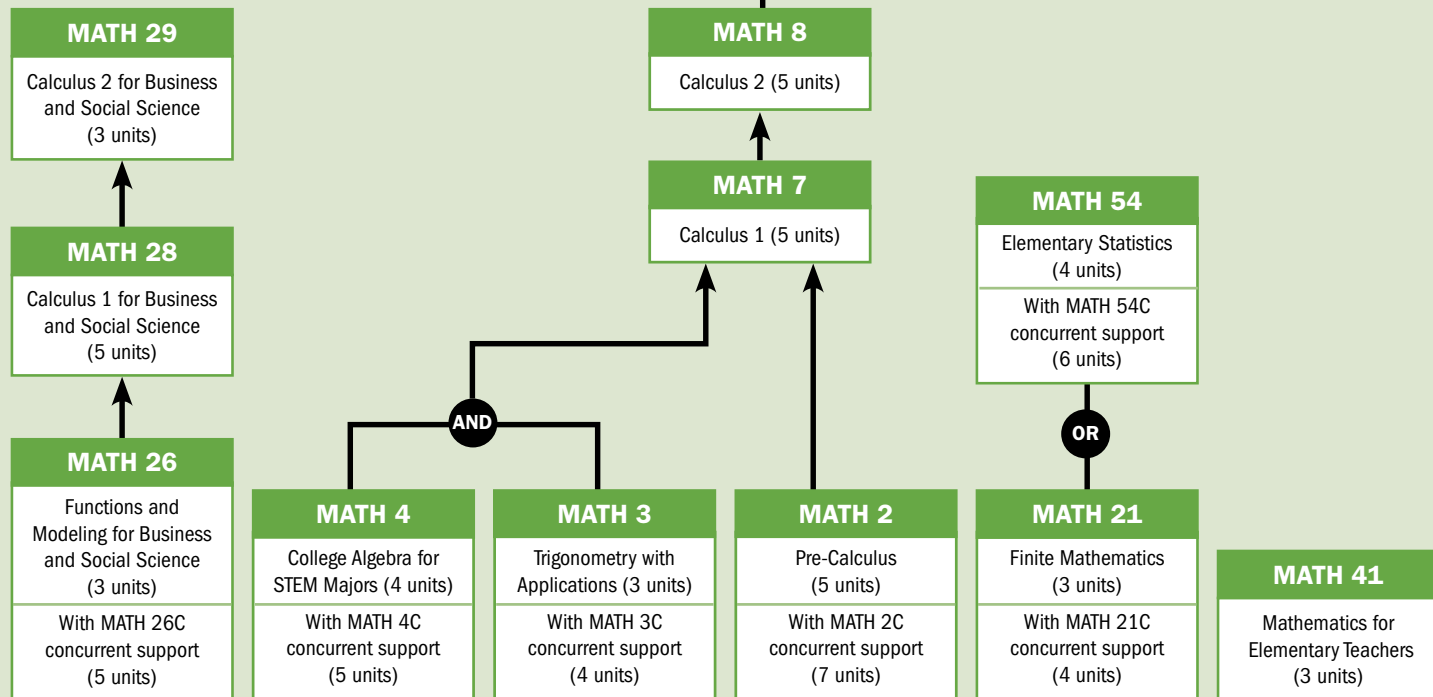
MATH 29
Calculus 2 for Business and Social Science (3 units)

MATH 28
Calculus 1 for Business and Social Science (5 units)

MATH 26
Functions and Modeling for Business and Social Science (3 units)
With MATH 26C concurrent support (5 units)

MATH 8
Calculus 2 (5 units)

MATH 7
Calculus 1 (5 units)

AND

MATH 4
College Algebra for STEM Majors (4 units)
With MATH 4C concurrent support (5 units)

MATH 3
Trigonometry with Applications (3 units)
With MATH 3C concurrent support (4 units)

MATH 2
Pre-Calculus (5 units)
With MATH 2C concurrent support (7 units)

MATH 54
Elementary Statistics (4 units)
With MATH 54C concurrent support (6 units)

OR

MATH 21
Finite Mathematics (3 units)
With MATH 21C concurrent support (4 units)

MATH 41
Mathematics for Elementary Teachers (3 units)